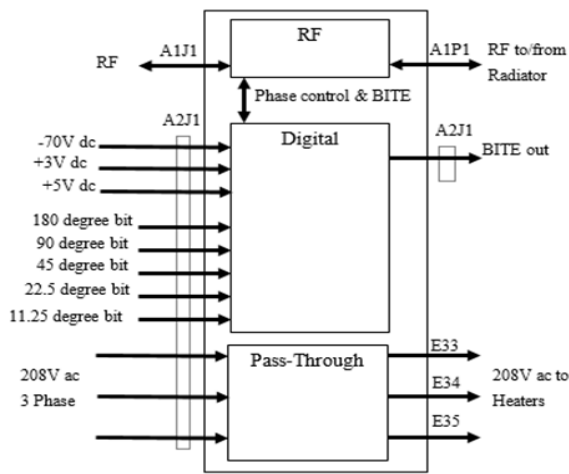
RF

A1J1

RF

A1P1

RF to/from Radiator

Phase control & BITE

A2J1

Digital

A2J1

BITE out

-70V dc
+3V dc
+5V dc

180 degree bit
90 degree bit
45 degree bit
22.5 degree bit
11.25 degree bit

Pass-Through

208V ac
3 Phase

E33
E34
E35

208V ac to Heaters